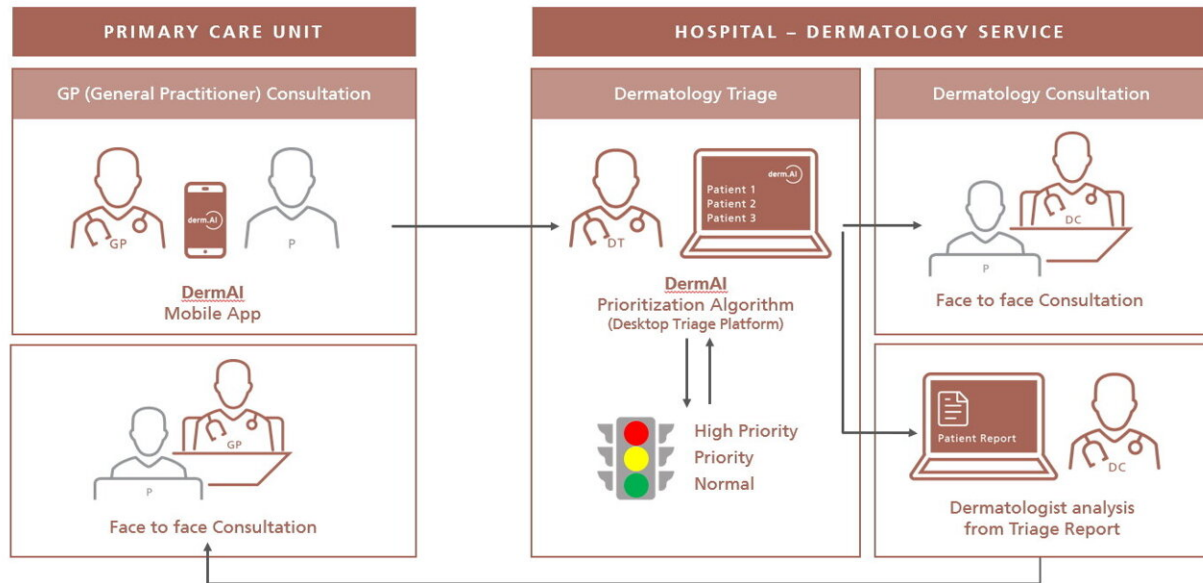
PRIMARY CARE UNIT

GP (General Practitioner) Consultation

GP

derm.AI

P

DermAI
Mobile App

P

GP

Face to face Consultation

HOSPITAL – DERMATOLOGY SERVICE

Dermatology Triage

DT

derm.AI
Patient 1
Patient 2
Patient 3

DermAI
Prioritization Algorithm
(Desktop Triage Platform)

High Priority
Priority
Normal

Dermatology Consultation

DC

P

Face to face Consultation

Patient Report

DC

Dermatologist analysis from Triage Report